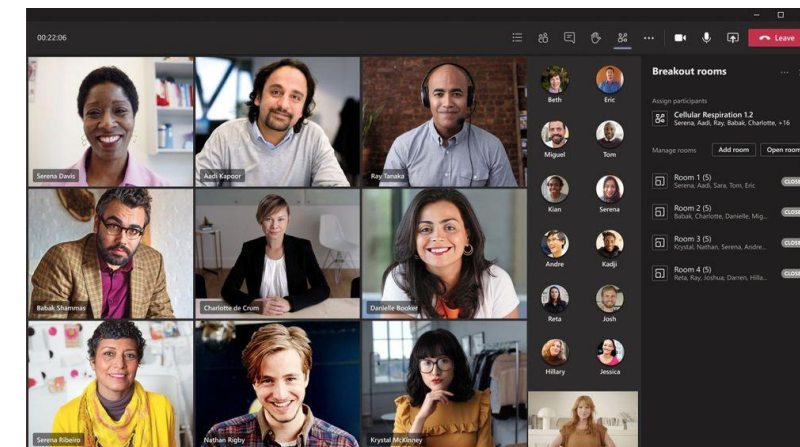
00:22:06

Leave

Serena Davis

Aadi Kapoor

Ray Tanaka

Babak Shammas

Charlotte de Crum

Danielle Booker

Serena Ribeiro

Nathan Rigby

Krystal McKinney

Beth

Eric

Miguel

Tom

Kian

Serena

Andre

Kadji

Reta

Josh

Hillary

Jessica

Breakout rooms

Assign participants

Cellular Respiration 1.2
Serena, Aadi, Ray, Babak, Charlotte, ...

Manage rooms

Add room

Open room

Room 1 (5)
Serena, Aadi, Sara, Tom, Eric

CLOSE

Room 2 (5)
Babak, Charlotte, Danielle, Mig...

CLOSE

Room 3 (5)
Krystal, Nathan, Serena, Andre...

CLOSE

Room 4 (5)
Reta, Ray, Joshua, Darren, Hilla...

CLOSE